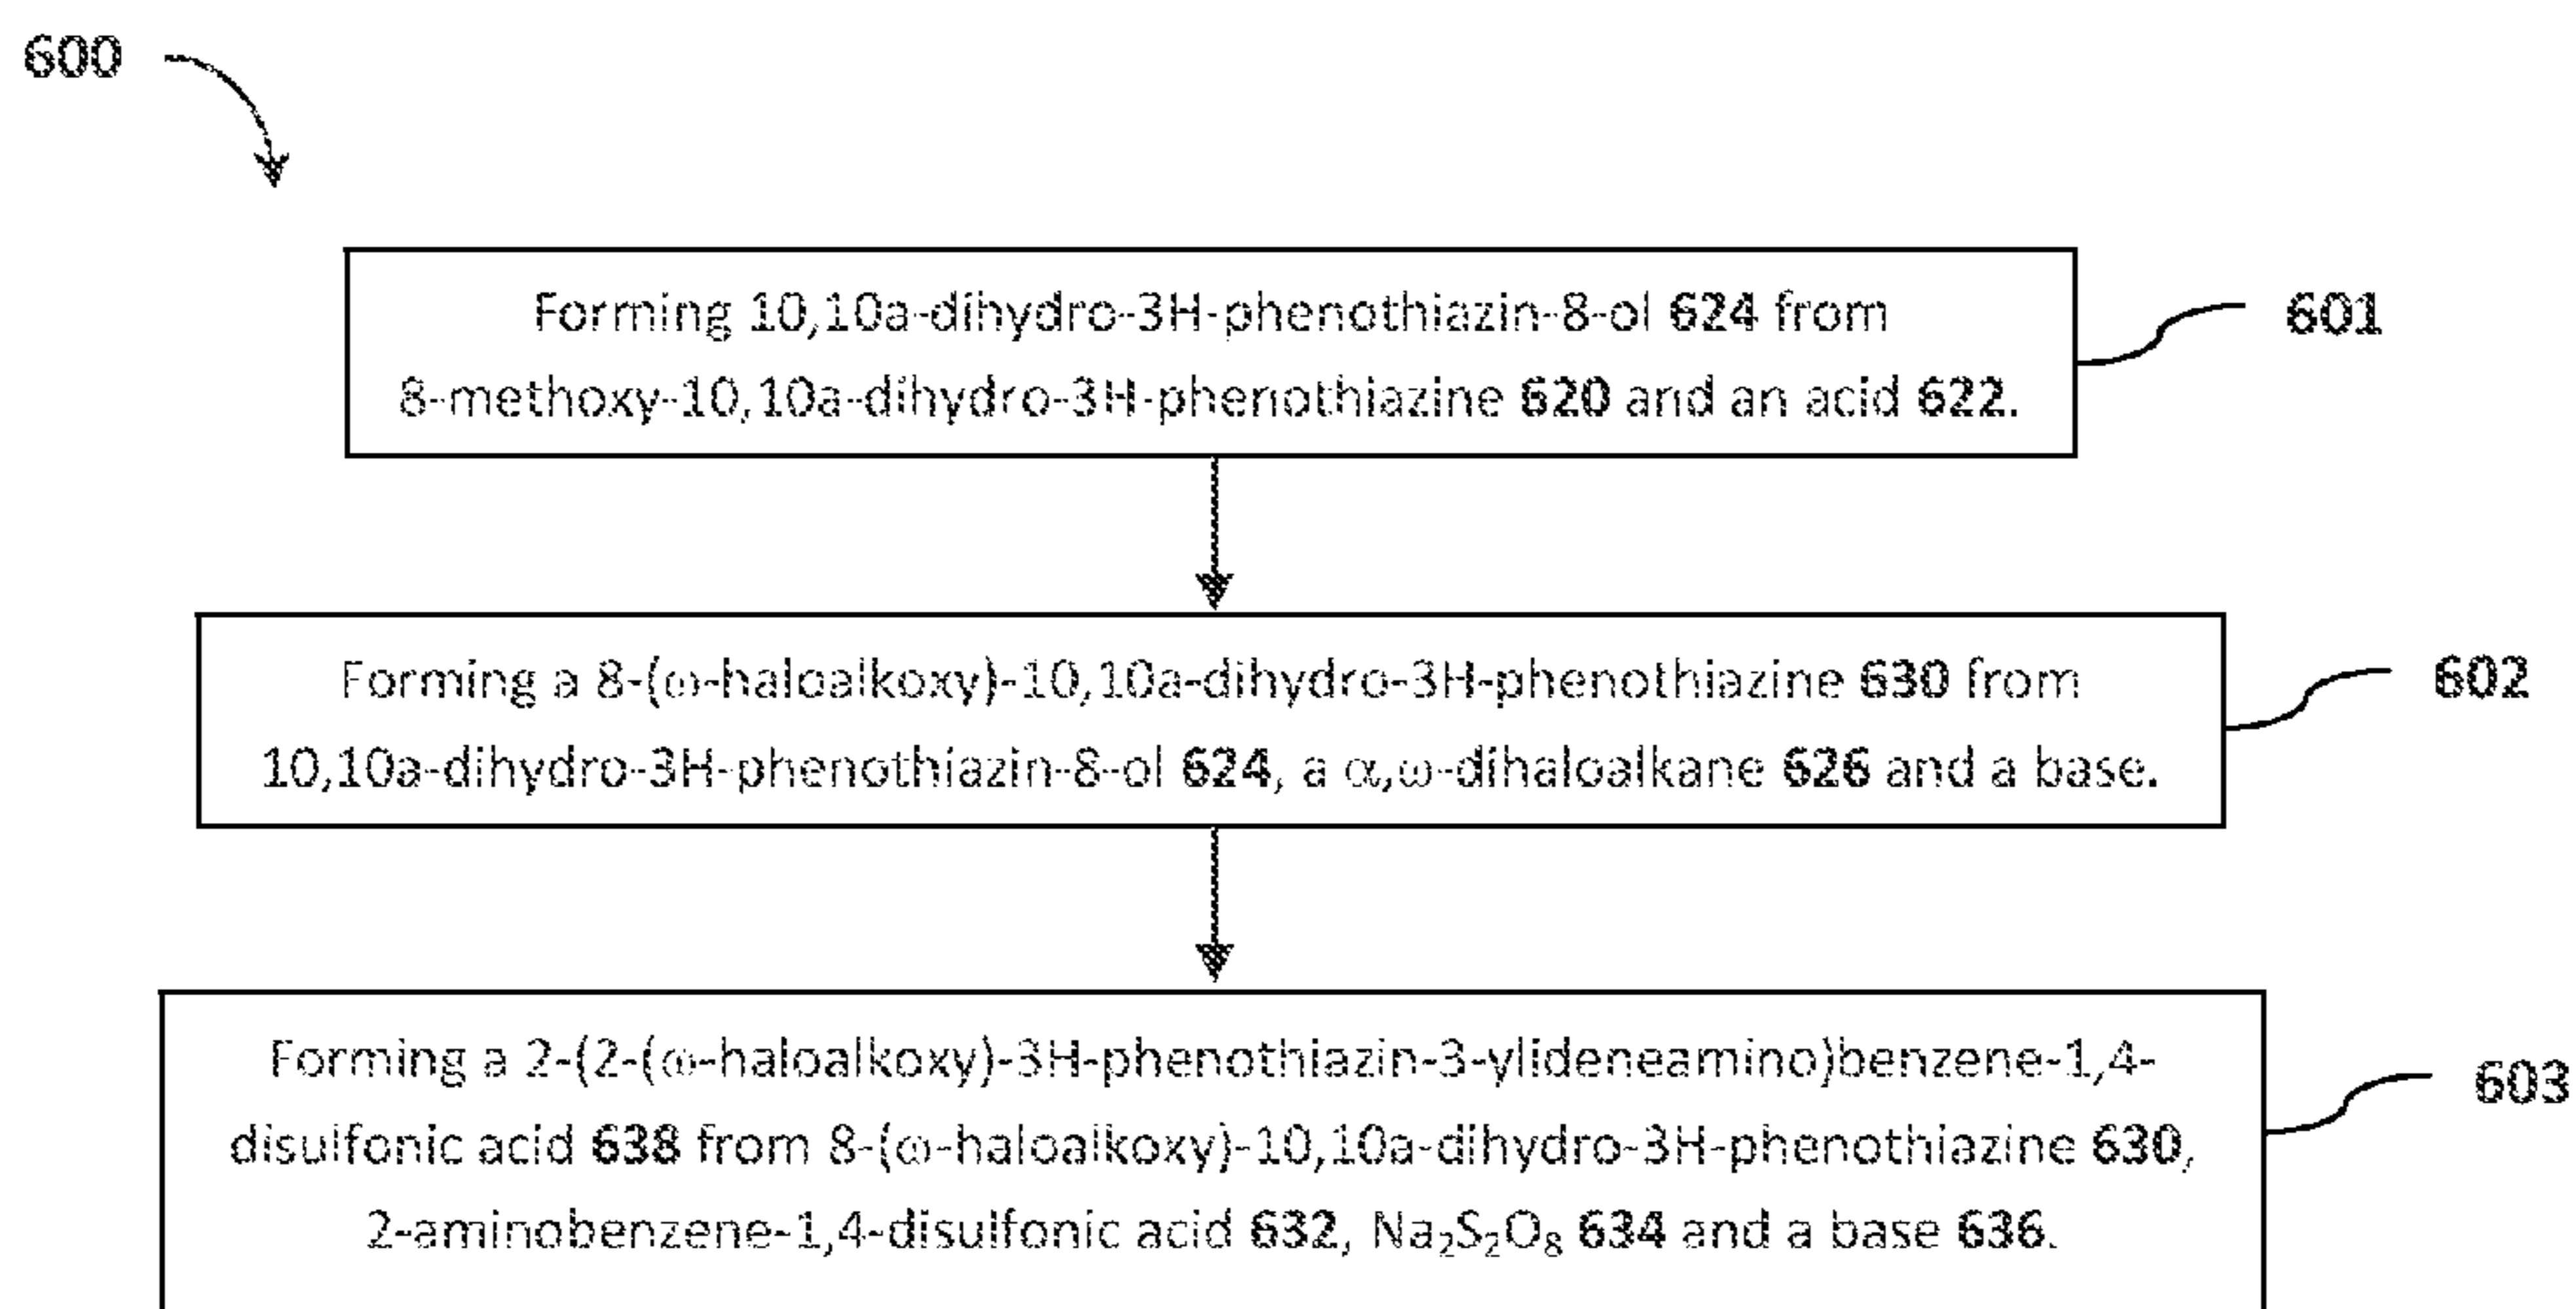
600

Forming 10,10a-dihydro-3H-phenothiazin-8-ol 624 from 8-methoxy-10,10a-dihydro-3H-phenothiazine 620 and an acid 622.

601

Forming a 8-($\omega$-haloalkoxy)-10,10a-dihydro-3H-phenothiazine 630 from 10,10a-dihydro-3H-phenothiazin-8-ol 624, a $\alpha,\omega$-dihaloalkane 626 and a base.

602

Forming a 2-(2-($\omega$-haloalkoxy)-3H-phenothiazin-3-ylideneamino)benzene-1,4-disulfonic acid 638 from 8-($\omega$-haloalkoxy)-10,10a-dihydro-3H-phenothiazine 630, 2-aminobenzene-1,4-disulfonic acid 632, $Na_2S_2O_8$ 634 and a base 636.

603